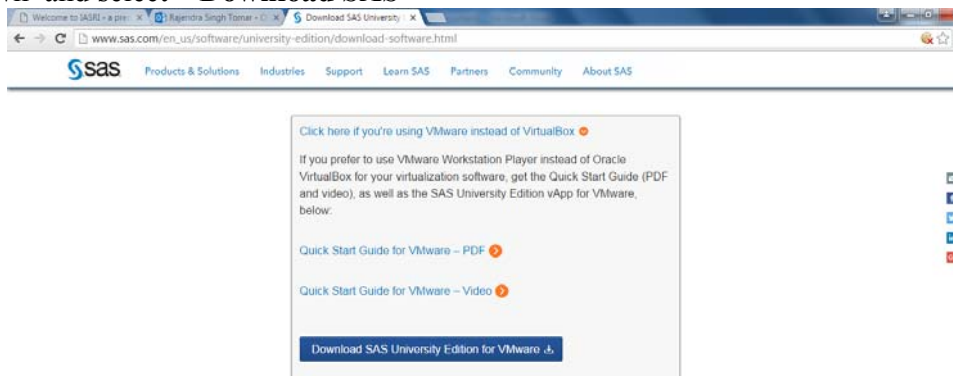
Welcome to IASRI - a pre | Rajendra Singh Tomar | Download SAS University

www.sas.com/en_us/software/university-edition/download-software.html

sas Products & Solutions Industries Support Learn SAS Partners Community About SAS

Click here if you're using VMware instead of VirtualBox

If you prefer to use VMware Workstation Player instead of Oracle VirtualBox for your virtualization software, get the Quick Start Guide (PDF and video), as well as the SAS University Edition vApp for VMware, below:

Quick Start Guide for VMware – PDF

Quick Start Guide for VMware – Video

Download SAS University Edition for VMware